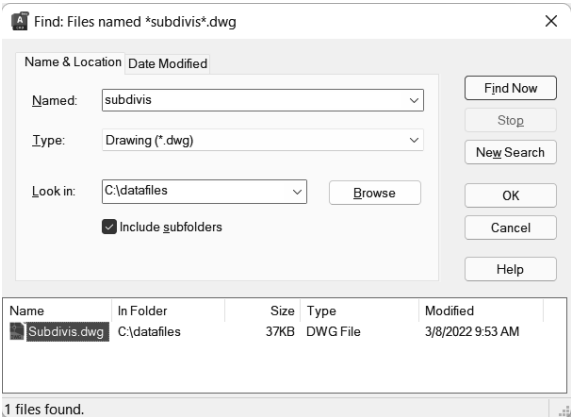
Find: Files named *subdivis*.dwg

Name & Location

Date Modified

Named: subdivis

Type: Drawing (*.dwg)

Look in: C:\datafiles

Browse

Include subfolders

Find Now

Stop

New Search

OK

Cancel

Help

| Name | In Folder | Size | Type | Modified |
|---|---|---|---|---|
| Subdivis.dwg | C:\datafiles | 37KB | DWG File | 3/8/2022 9:53 AM |

1 files found.